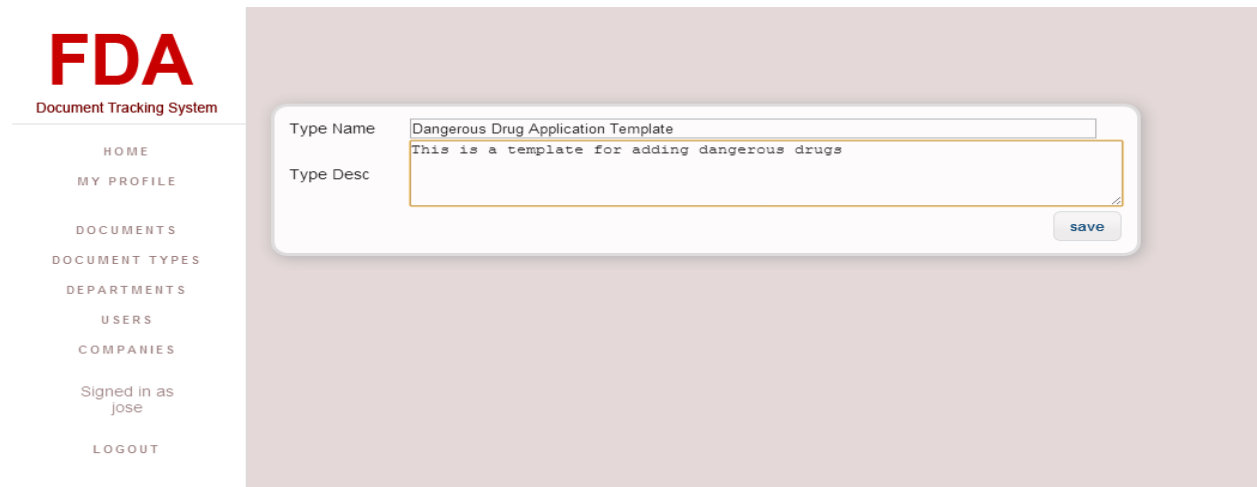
FDA
Document Tracking System

HOME
MY PROFILE

DOCUMENTS
DOCUMENT TYPES
DEPARTMENTS
USERS
COMPANIES

Signed in as jose

LOGOUT

Type Name Dangerous Drug Application Template
Type Desc This is a template for adding dangerous drugs
save